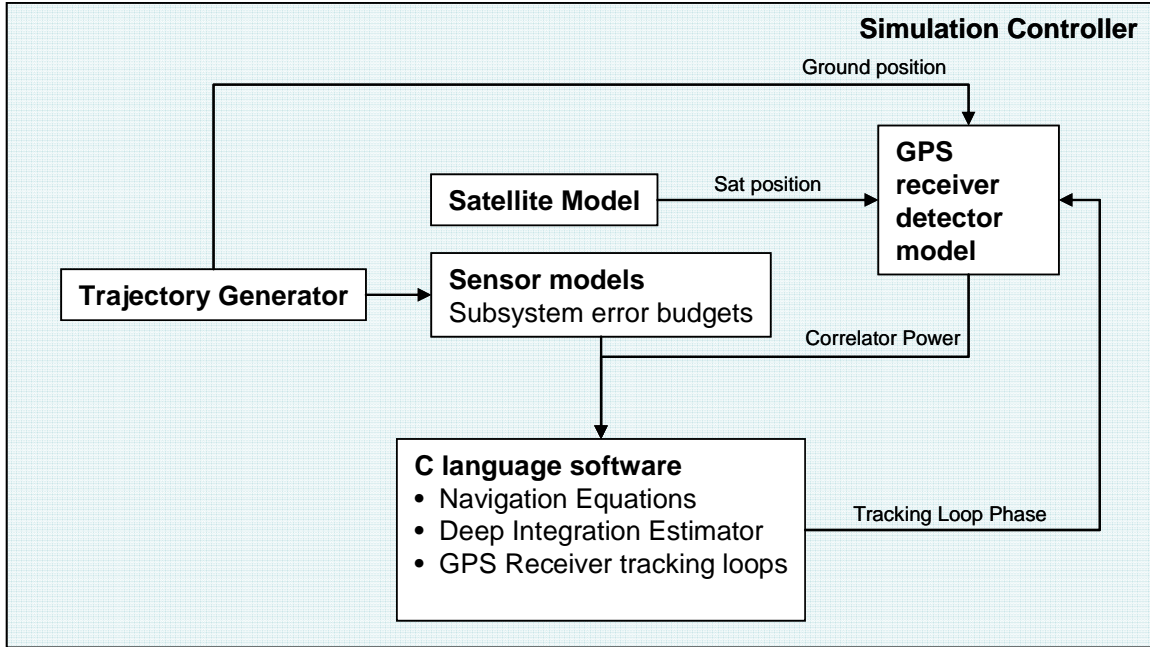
Simulation Controller

Ground position

GPS receiver detector model

Satellite Model

Sat position

Trajectory Generator

Sensor models
Subsystem error budgets

Correlator Power

C language software
• Navigation Equations
• Deep Integration Estimator
• GPS Receiver tracking loops

Tracking Loop Phase